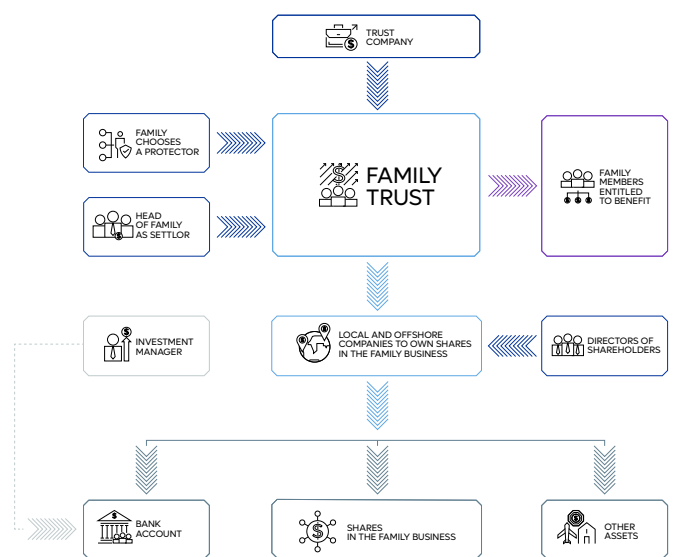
TRUST COMPANY

FAMILY CHOOSES A PROTECTOR

HEAD OF FAMILY AS SETTLOR

FAMILY TRUST

FAMILY MEMBERS ENTITLED TO BENEFIT

INVESTMENT MANAGER

LOCAL AND OFFSHORE COMPANIES TO OWN SHARES IN THE FAMILY BUSINESS

DIRECTORS OF SHAREHOLDERS

BANK ACCOUNT

SHARES IN THE FAMILY BUSINESS

OTHER ASSETS